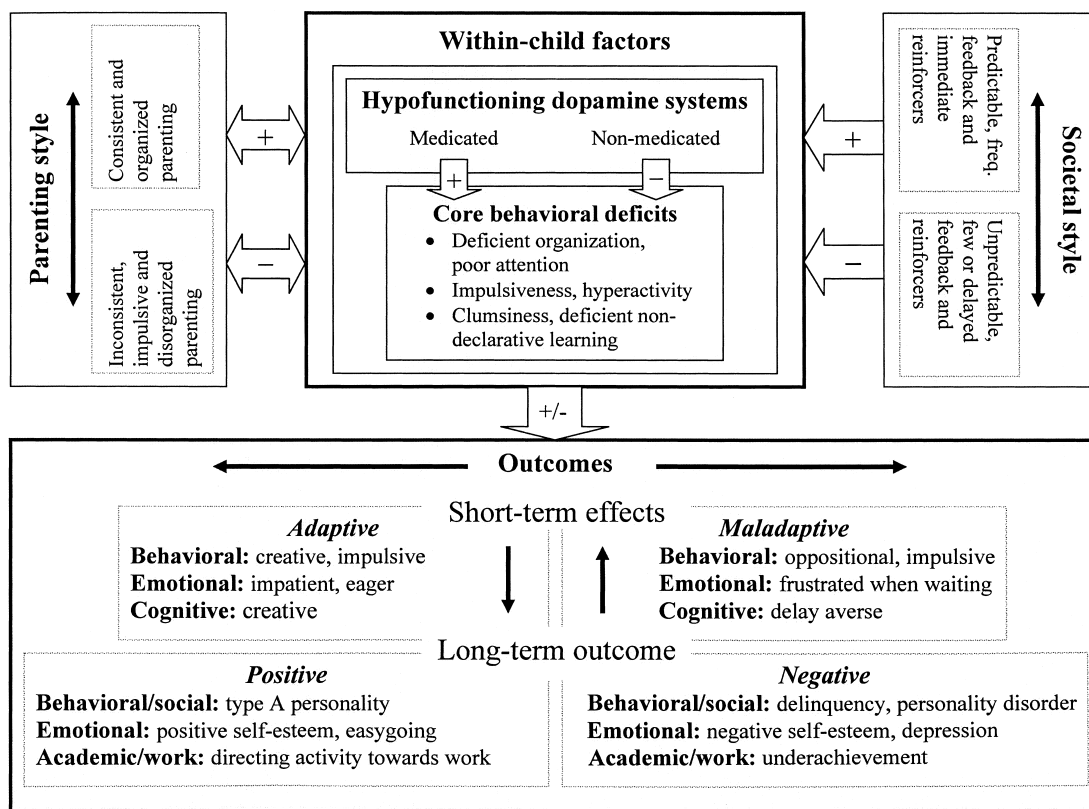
Parenting style

Consistent and organized parenting

Inconsistent, impulsive and disorganized parenting

+

−

Within-child factors

Hypofunctioning dopamine systems

Medicated

Non-medicated

+

−

Core behavioral deficits

- Deficient organization, poor attention
- Impulsiveness, hyperactivity
- Clumsiness, deficient non-declarative learning

+

−

Predictable, freq. feedback and immediate reinforcers

Unpredictable, few or delayed feedback and reinforcers

Societal style

+/-

Outcomes

Short-term effects

*Adaptive*
**Behavioral:** creative, impulsive
**Emotional:** impatient, eager
**Cognitive:** creative

*Maladaptive*
**Behavioral:** oppositional, impulsive
**Emotional:** frustrated when waiting
**Cognitive:** delay averse

Long-term outcome

*Positive*
**Behavioral/social:** type A personality
**Emotional:** positive self-esteem, easygoing
**Academic/work:** directing activity towards work

*Negative*
**Behavioral/social:** delinquency, personality disorder
**Emotional:** negative self-esteem, depression
**Academic/work:** underachievement